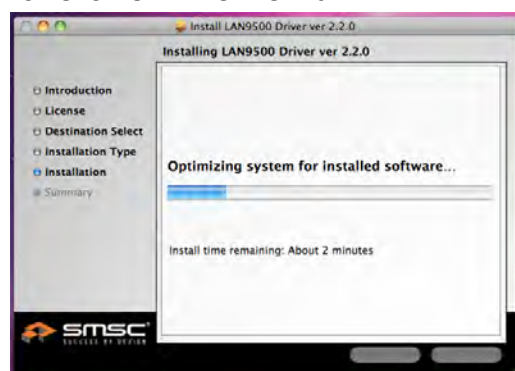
Install LAN9500 Driver ver 2.2.0

Installing LAN9500 Driver ver 2.2.0

Introduction
License
Destination Select
Installation Type
Installation
Summary

Optimizing system for installed software...

Install time remaining: About 2 minutes

smsc
SUCCESS BY DESIGN